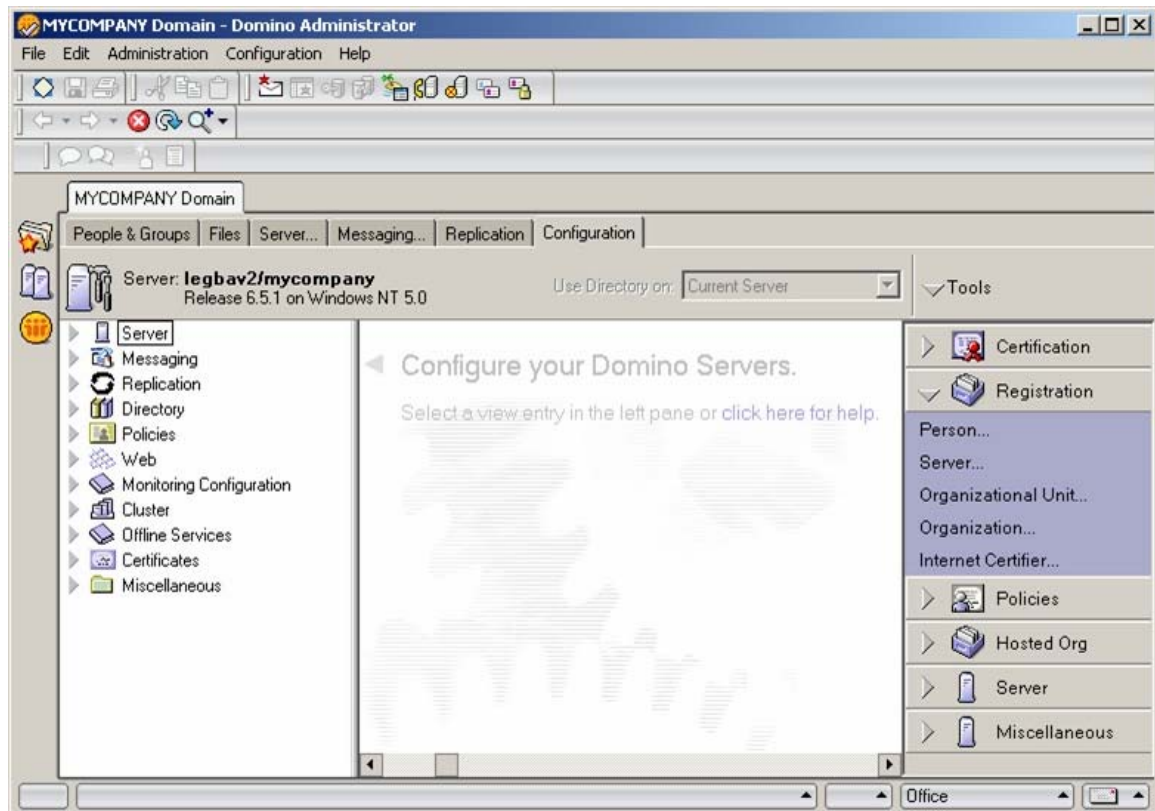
MYCOMPANY Domain - Domino Administrator

File Edit Administration Configuration Help

MYCOMPANY Domain

People & Groups | Files | Server... | Messaging... | Replication | Configuration

Server: legbav2/mycompany
Release 6.5.1 on Windows NT 5.0

Use Directory on: Current Server

Tools

Server
Messaging
Replication
Directory
Policies
Web
Monitoring Configuration
Cluster
Offline Services
Certificates
Miscellaneous

Configure your Domino Servers.

Select a view entry in the left pane or click here for help.

Certification
Registration
Person...
Server...
Organizational Unit...
Organization...
Internet Certifier...
Policies
Hosted Org
Server
Miscellaneous

Office